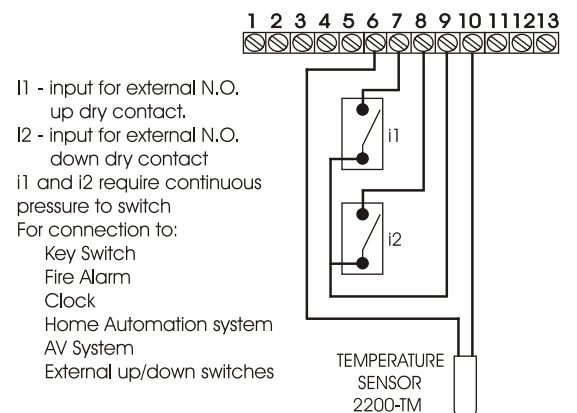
1 2 3 4 5 6 7 8 9 10 11 12 13

I1 - input for external N.O. up dry contact.
I2 - input for external N.O. down dry contact
i1 and i2 require continuous pressure to switch
For connection to:
Key Switch
Fire Alarm
Clock
Home Automation system
AV System
External up/down switches

i1

i2

TEMPERATURE SENSOR 2200-TM